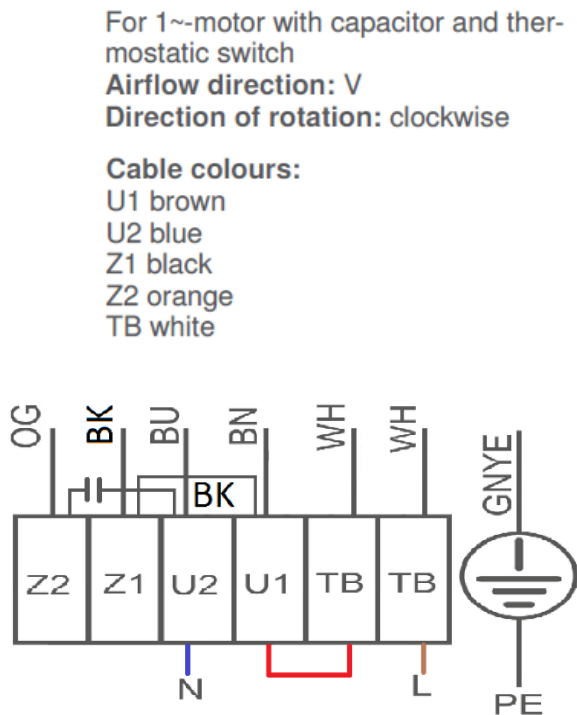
For 1~-motor with capacitor and thermostatic switch
**Airflow direction:** V
**Direction of rotation:** clockwise

**Cable colours:**
U1 brown
U2 blue
Z1 black
Z2 orange
TB white

OG BK BU BN WH WH GNYE

BK

Z2 Z1 U2 U1 TB TB

N L PE